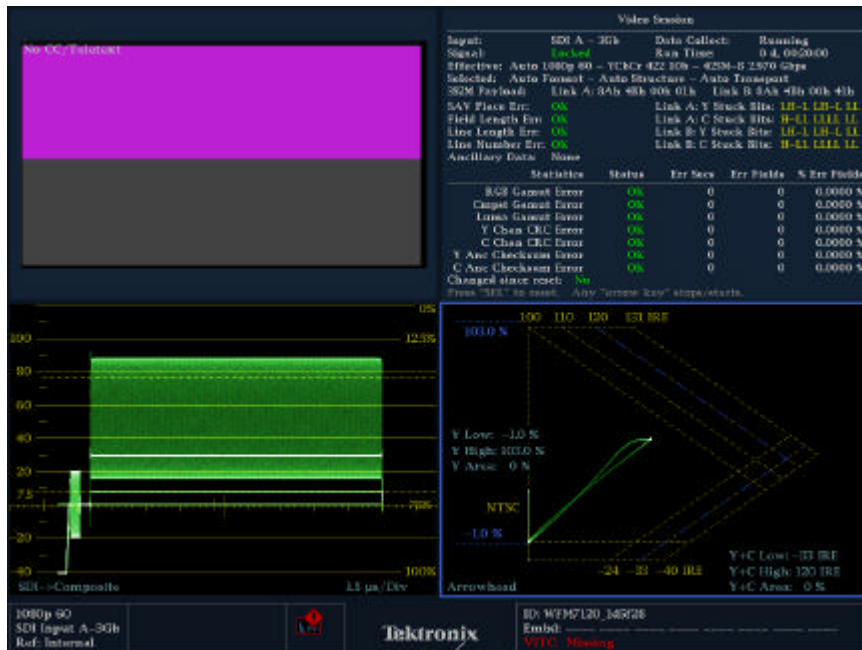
No CC/Teletext

Video Session

Input: SDI A – 3Gb
Data Collect: Running
Signal: Locked
Run Time: 0 d, 00:20:00
Effective: Auto 1080p 60 – YCbCr 422 10b – 425M-B 2.970 Gbps
Selected: Auto Format – Auto Structure – Auto Transport
352M Payload: Link A: 8Ah 48h 00h 01h Link B: 8Ah 48h 00h 41h
SAV Place Err: OK
Link A: Y Stuck Bits: LH-L LH-L LL
Field Length Err: OK
Link A: C Stuck Bits: H-LL LLLL LL
Line Length Err: OK
Link B: Y Stuck Bits: LH-L LH-L LL
Line Number Err: OK
Link B: C Stuck Bits: H-LL LLLL LL
Ancillary Data: None

| Statistics | Status | Err Secs | Err Fields | % Err Fields |
|---|---|---|---|---|
| RGB Gamut Error | OK | 0 | 0 | 0.0000 % |
| Cmpst Gamut Error | OK | 0 | 0 | 0.0000 % |
| Luma Gamut Error | OK | 0 | 0 | 0.0000 % |
| Y Chan CRC Error | OK | 0 | 0 | 0.0000 % |
| C Chan CRC Error | OK | 0 | 0 | 0.0000 % |
| Y Anc Checksum Error | OK | 0 | 0 | 0.0000 % |
| C Anc Checksum Error | OK | 0 | 0 | 0.0000 % |

Changed since reset: No
Press "SEL" to reset. Any "arrow key" stops/starts.

100
80
20
7.5
-20
-40
0%
12.5%
75%
100%
SDI->Composite
1.5 µs/Div

100 110 120 131 IRE
103.0 %
Y Low: -1.0 %
Y High: 103.0 %
Y Area: 0 %
NTSC
-1.0 %
-24 -33 -40 IRE
Y+C Low: -33 IRE
Y+C High: 120 IRE
Y+C Area: 0 %
Arrowhead

1080p 60
SDI Input A-3Gb
Ref: Internal

Tektronix

ID: WFM7120_145626
Embd:
VITC: Missing